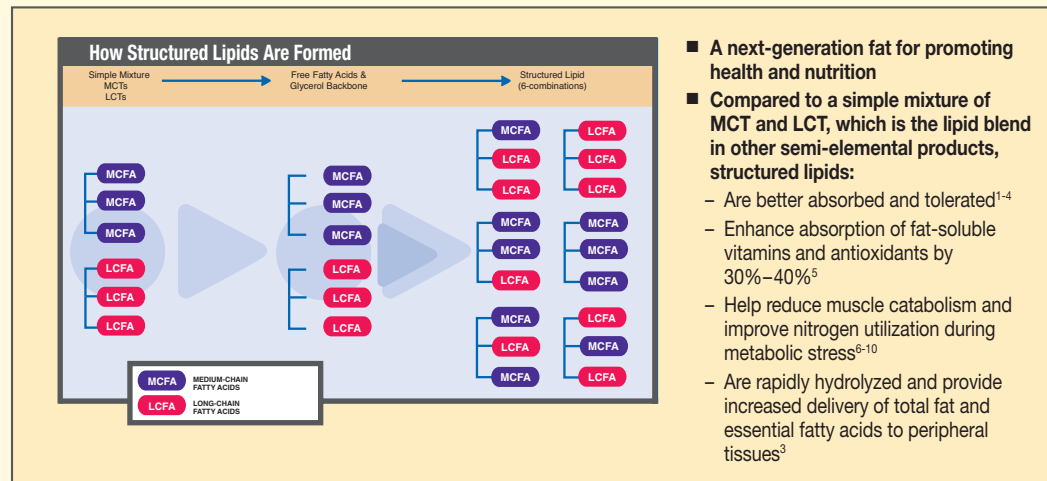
How Structured Lipids Are Formed

Simple Mixture MCTs LCTs

Free Fatty Acids & Glycerol Backbone

Structured Lipid (6-combinations)

MCFA
MCFA
MCFA
LCFA
LCFA
LCFA

MCFA
MCFA
MCFA
LCFA
LCFA
LCFA

MCFA
LCFA
LCFA

LCFA
LCFA
LCFA

MCFA
MCFA
LCFA

MCFA
MCFA
MCFA

MCFA
LCFA
MCFA

LCFA
MCFA
LCFA

MCFA MEDIUM-CHAIN FATTY ACIDS
LCFA LONG-CHAIN FATTY ACIDS

■ A next-generation fat for promoting health and nutrition

■ Compared to a simple mixture of MCT and LCT, which is the lipid blend in other semi-elemental products, structured lipids:

– Are better absorbed and tolerated$^{1-4}$

– Enhance absorption of fat-soluble vitamins and antioxidants by 30%–40%$^{5}$

– Help reduce muscle catabolism and improve nitrogen utilization during metabolic stress$^{6-10}$

– Are rapidly hydrolyzed and provide increased delivery of total fat and essential fatty acids to peripheral tissues$^{3}$